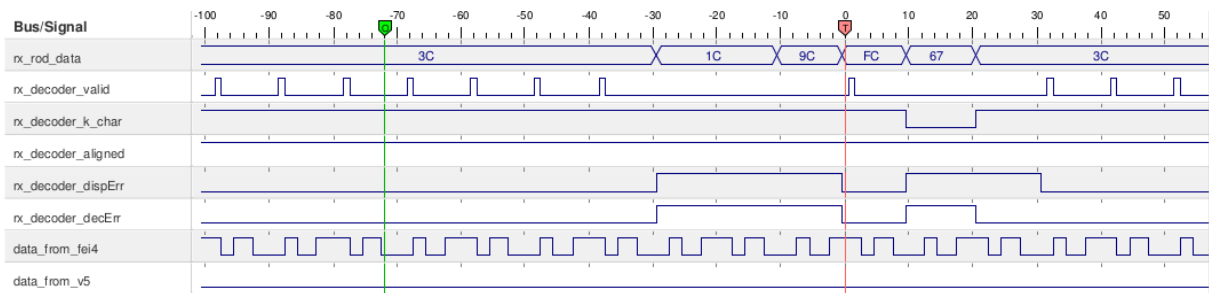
Bus/Signal

-100 -90 -80 -70 -60 -50 -40 -30 -20 -10 0 10 20 30 40 50

G T

rx_rod_data 3C 1C 9C FC 67 3C

rx_decoder_valid

rx_decoder_k_char

rx_decoder_aligned

rx_decoder_dispErr

rx_decoder_decErr

data_from_fei4

data_from_v5